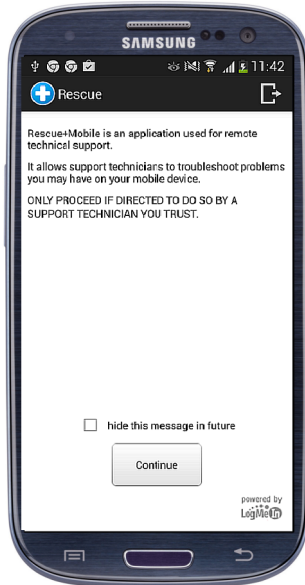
SAMSUNG

11:42

Rescue

Rescue+Mobile is an application used for remote technical support.

It allows support technicians to troubleshoot problems you may have on your mobile device.

ONLY PROCEED IF DIRECTED TO DO SO BY A SUPPORT TECHNICIAN YOU TRUST.

hide this message in future

Continue

powered by LogMeIn